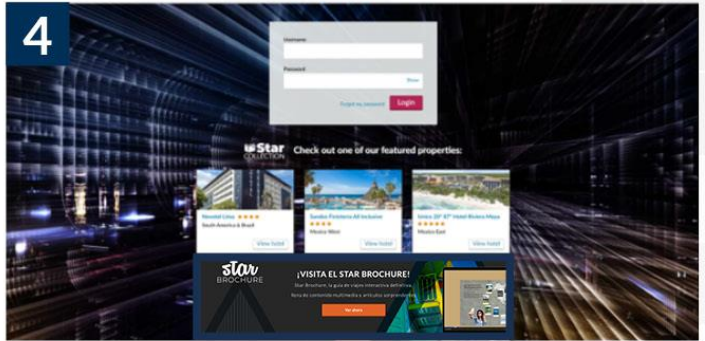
4

Username

Password

Show

Forgot my password

Login

Star COLLECTION

Check out one of our featured properties:

Novotel Lima ★★★★
South America & Brazil
View hotel

Sandos Finisterra All Inclusive
★★★★
Mexico West
View hotel

Unico 20° 87° Hotel Riviera Maya
★★★★★
Mexico East
View hotel

star BROCHURE

¡VISITA EL STAR BROCHURE!

Star Brochure, la guía de viajes interactiva definitiva, llena de contenido multimedia y artículos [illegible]

Ver ahora